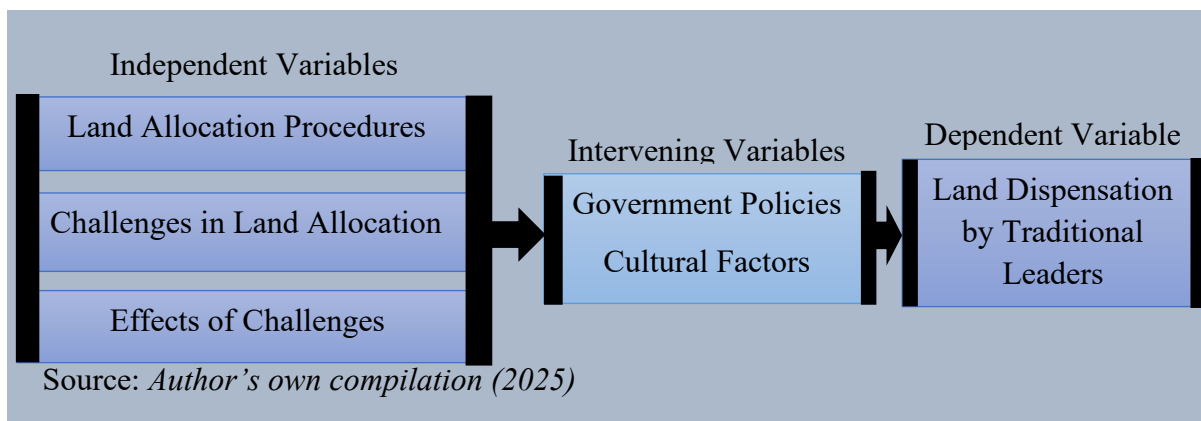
Independent Variables

Land Allocation Procedures

Challenges in Land Allocation

Effects of Challenges

Intervening Variables

Government Policies

Cultural Factors

Dependent Variable

Land Dispensation by Traditional Leaders

Source: *Author's own compilation (2025)*